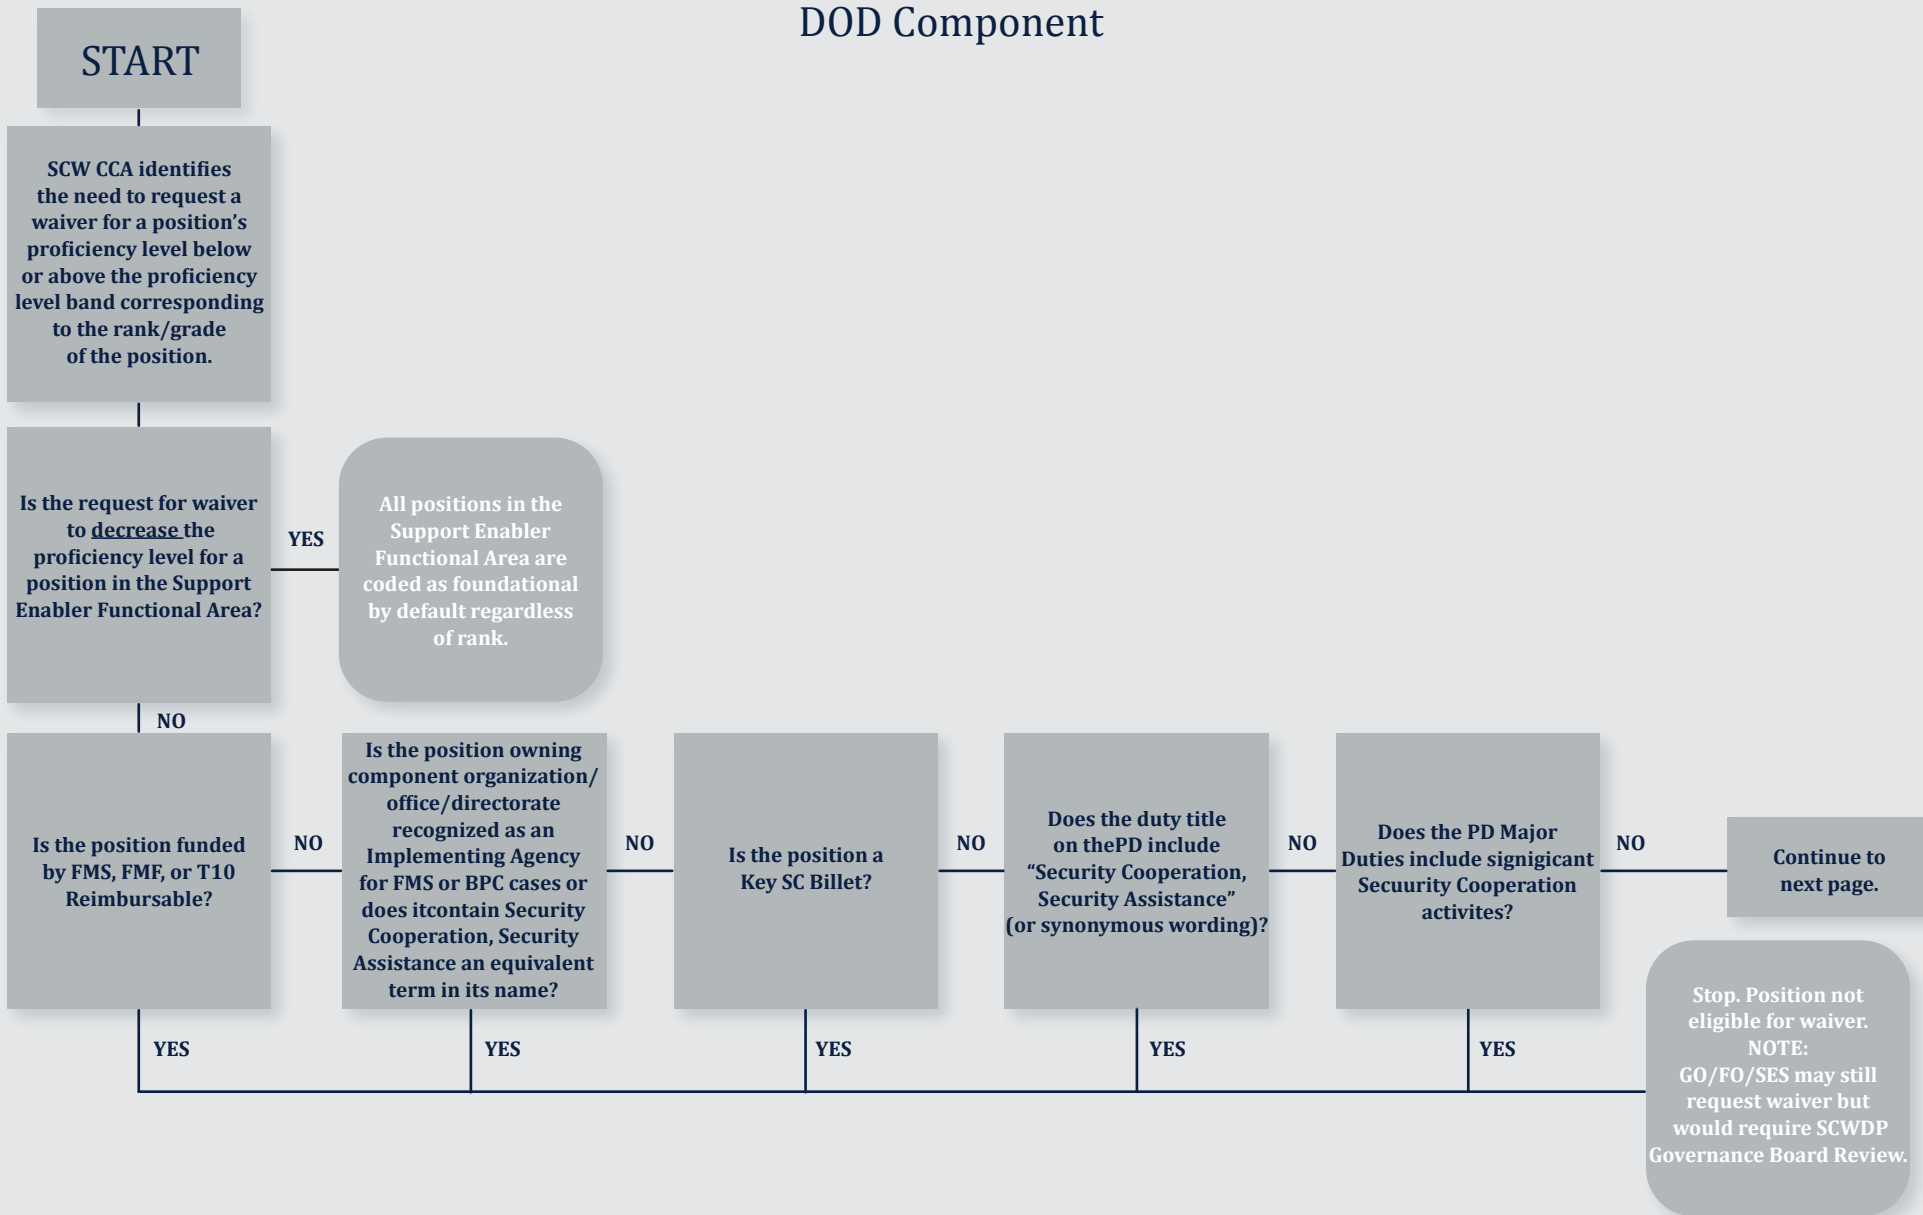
DOD Component

START

SCW CCA identifies the need to request a waiver for a position's proficiency level below or above the proficiency level band corresponding to the rank/grade of the position.

Is the request for waiver to decrease the proficiency level for a position in the Support Enabler Functional Area?

YES

All positions in the Support Enabler Functional Area are coded as foundational by default regardless of rank.

NO

Is the position funded by FMS, FMF, or T10 Reimbursable?

NO

Is the position owning component organization/ office/directorate recognized as an Implementing Agency for FMS or BPC cases or does itcontain Security Cooperation, Security Assistance an equivalent term in its name?

NO

Is the position a Key SC Billet?

NO

Does the duty title on thePD include "Security Cooperation, Security Assistance" (or synonymous wording)?

NO

Does the PD Major Duties include signigicant Secuurity Cooperation activites?

NO

Continue to next page.

YES

YES

YES

YES

YES

Stop. Position not eligible for waiver. NOTE: GO/FO/SES may still request waiver but would require SCWDP Governance Board Review.